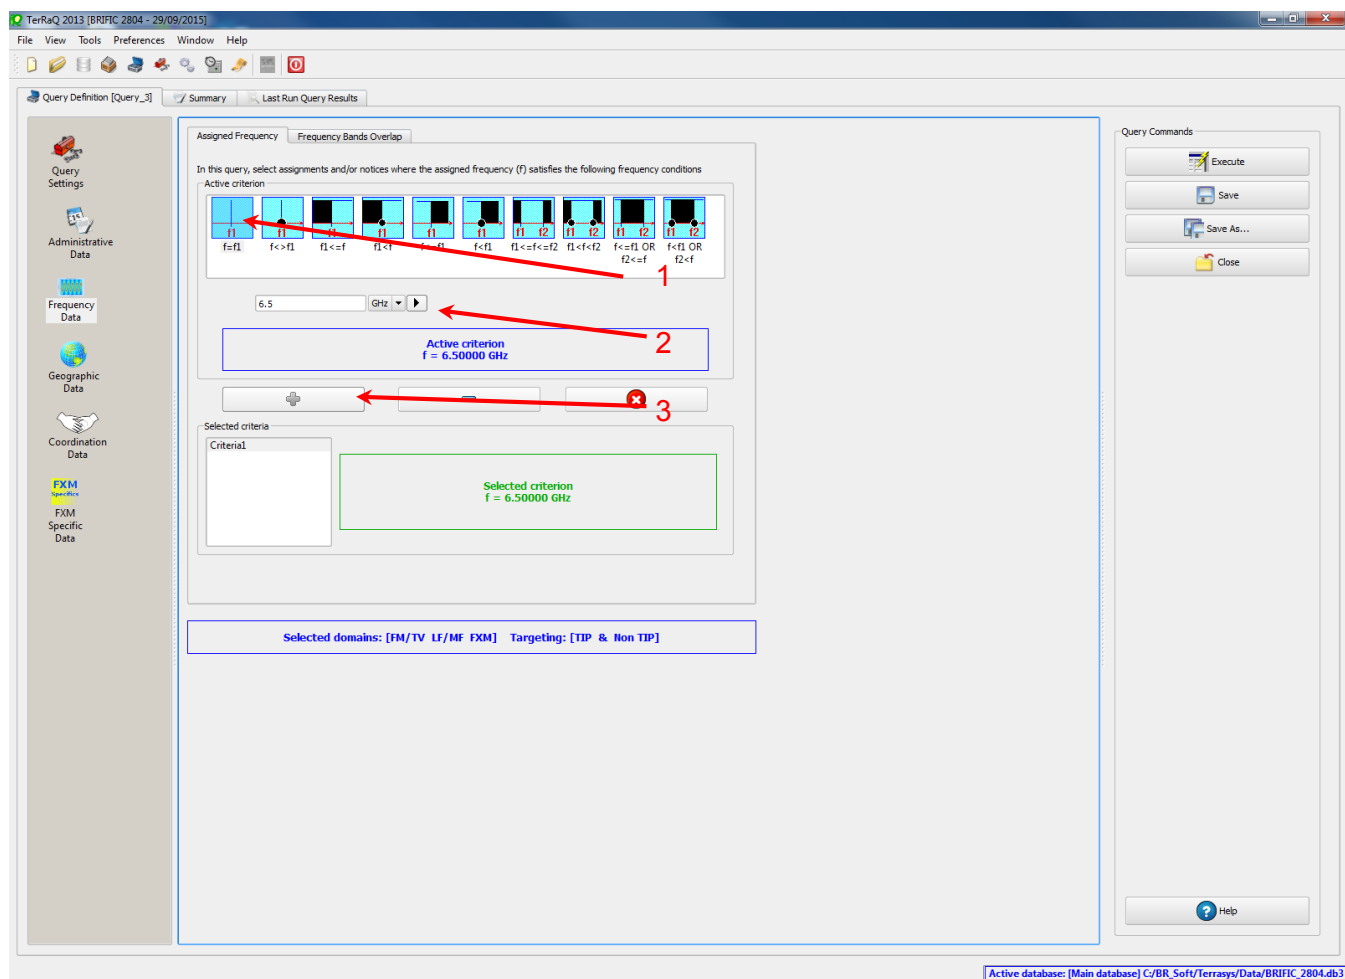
TerRaQ 2013 [BRIFIC 2804 - 29/09/2015]

File View Tools Preferences Window Help

Query Definition [Query_3] Summary Last Run Query Results

Query Settings

Administrative Data

Frequency Data

Geographic Data

Coordination Data

FXM Specific

FXM Specific Data

Assigned Frequency Frequency Bands Overlap

In this query, select assignments and/or notices where the assigned frequency (f) satisfies the following frequency conditions

Active criterion

f1 f1 f1 f1 f1 f1 f1 f2 f1 f2 f1 f2 f1 f2

f=f1 f<>f1 f1<=f f1<f f<=f1 f<f1 f1<=f<=f2 f1<f<f2 f<=f1 OR f2<=f f<f1 OR f2<f

1

6.5 GHz

2

Active criterion
f = 6.50000 GHz

3

Selected criteria

Criteria1

Selected criterion
f = 6.50000 GHz

Selected domains: [FM/TV LF/MF FXM] Targeting: [TIP & Non TIP]

Query Commands

Execute

Save

Save As...

Close

Help

Active database: [Main database] C:/BR_Soft/Terrasys/Data/BRIFIC_2804.db3